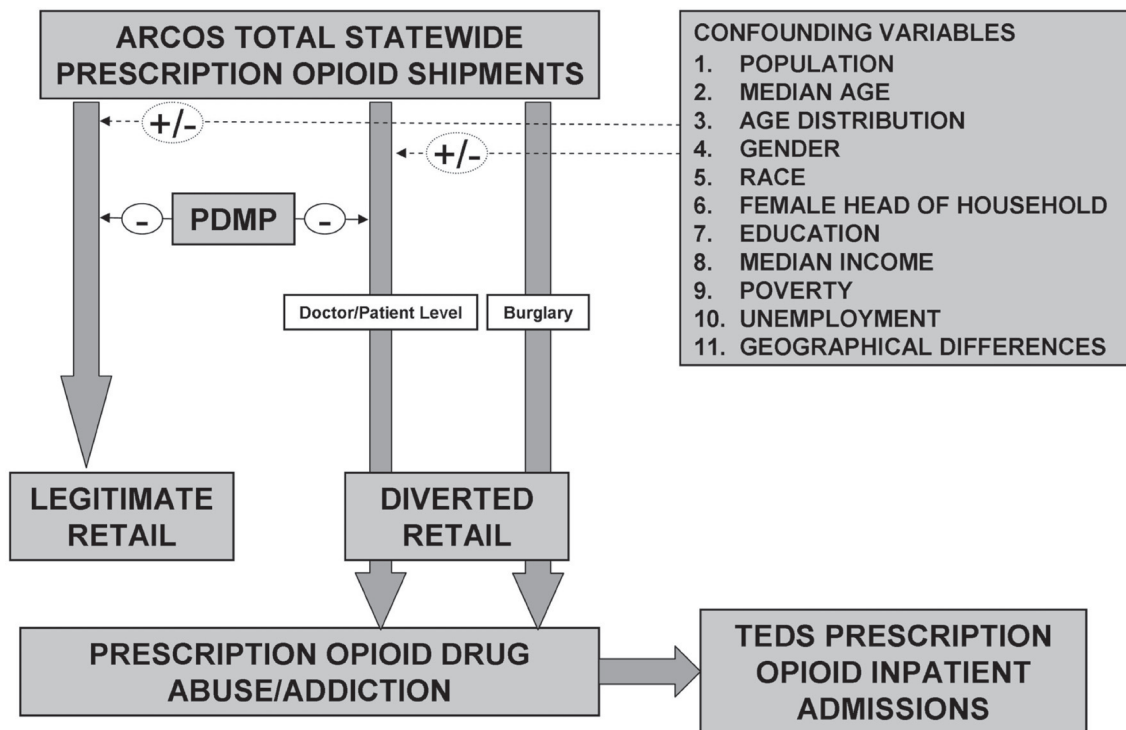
ARCOS TOTAL STATEWIDE PRESCRIPTION OPIOID SHIPMENTS

CONFOUNDING VARIABLES
1. POPULATION
2. MEDIAN AGE
3. AGE DISTRIBUTION
4. GENDER
5. RACE
6. FEMALE HEAD OF HOUSEHOLD
7. EDUCATION
8. MEDIAN INCOME
9. POVERTY
10. UNEMPLOYMENT
11. GEOGRAPHICAL DIFFERENCES

+/-

+/-

-

PDMP

-

Doctor/Patient Level

Burglary

LEGITIMATE RETAIL

DIVERTED RETAIL

PRESCRIPTION OPIOID DRUG ABUSE/ADDICTION

TEDS PRESCRIPTION OPIOID INPATIENT ADMISSIONS